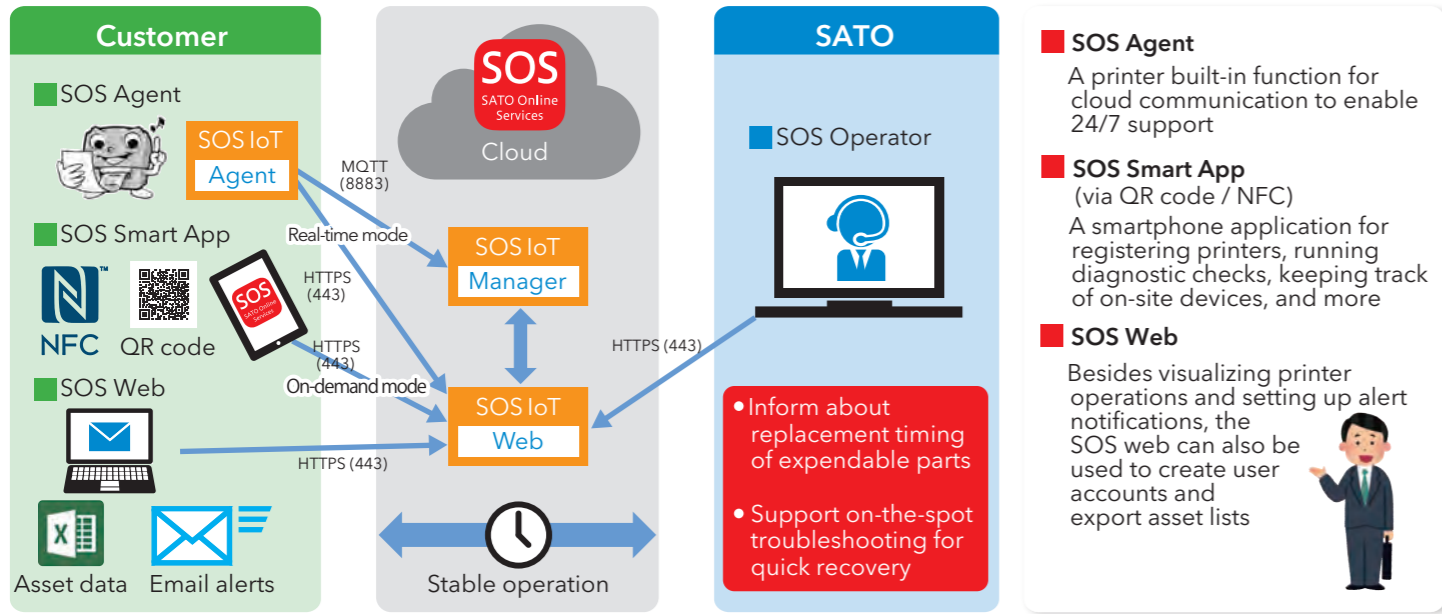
Customer

SOS Agent

SOS IoT
Agent

SOS Smart App

NFC

QR code

SOS
SATO Online Services

SOS Web

X

Asset data

Email alerts

SOS
SATO Online Services

Cloud

MQTT
(8883)

Real-time mode

HTTPS
(443)

HTTPS
(443)

On-demand mode

HTTPS (443)

SOS IoT
Manager

SOS IoT
Web

HTTPS (443)

Stable operation

SATO

SOS Operator

• Inform about replacement timing of expendable parts

• Support on-the-spot troubleshooting for quick recovery

SOS Agent
A printer built-in function for cloud communication to enable 24/7 support

SOS Smart App
(via QR code / NFC)
A smartphone application for registering printers, running diagnostic checks, keeping track of on-site devices, and more

SOS Web
Besides visualizing printer operations and setting up alert notifications, the SOS web can also be used to create user accounts and export asset lists